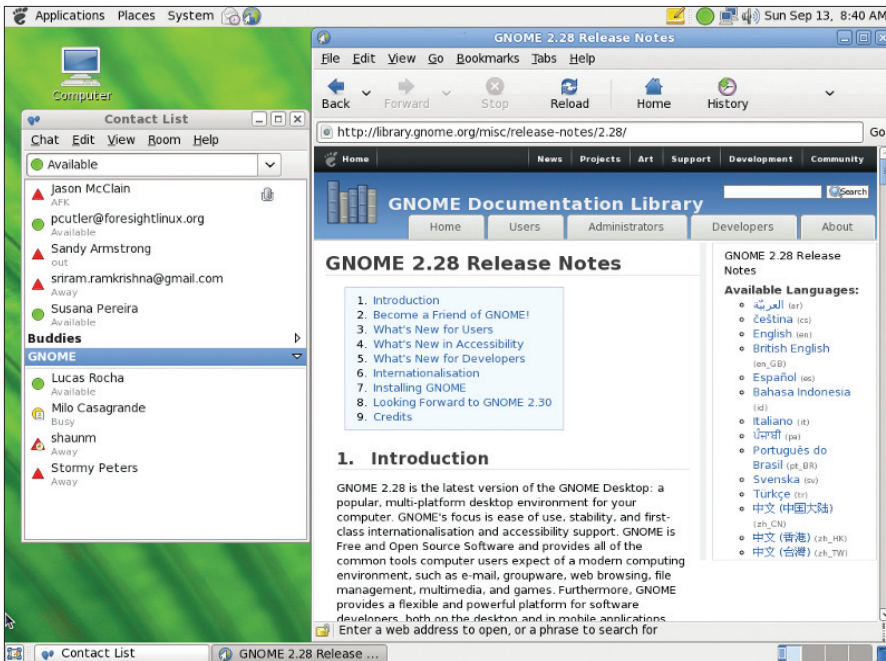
Applications Places System

Sun Sep 13, 8:40 AM

Computer

Contact List

Chat Edit View Room Help

Available

Jason McClain
AFK

pcutler@foresightlinux.org
Available

Sandy Armstrong
out

sriram.ramkrishna@gmail.com
Away

Susana Pereira
Available

Buddies

GNOME

Lucas Rocha
Available

Milo Casagrande
Busy

shaunm
Away

Stormy Peters
Away

GNOME 2.28 Release Notes

File Edit View Go Bookmarks Tabs Help

Back Forward Stop Reload Home History

http://library.gnome.org/misc/release-notes/2.28/

Go

Home News Projects Art Support Development Community

GNOME Documentation Library

Search

Home Users Administrators Developers About

GNOME 2.28 Release Notes

1. Introduction
2. Become a Friend of GNOME!
3. What's New for Users
4. What's New in Accessibility
5. What's New for Developers
6. Internationalisation
7. Installing GNOME
8. Looking Forward to GNOME 2.30
9. Credits

1. Introduction

GNOME 2.28 is the latest version of the GNOME Desktop: a popular, multi-platform desktop environment for your computer. GNOME's focus is ease of use, stability, and first-class internationalisation and accessibility support. GNOME is Free and Open Source Software and provides all of the common tools computer users expect of a modern computing environment, such as e-mail, groupware, web browsing, file management, multimedia, and games. Furthermore, GNOME provides a flexible and powerful platform for software developers, both on the desktop and in mobile applications

GNOME 2.28 Release Notes

Available Languages:
العربية (ar)
čeština (cs)
English (en)
British English (en_GB)
Español (es)
Bahasa Indonesia (id)
Italiano (it)
ਪੰਜਾਬੀ (pa)
Português do Brasil (pt_BR)
Svenska (sv)
Türkçe (tr)
中文 (中国大陆) (zh_CN)
中文 (香港) (zh_HK)
中文 (台灣) (zh_TW)

Enter a web address to open, or a phrase to search for

Contact List

GNOME 2.28 Release ...